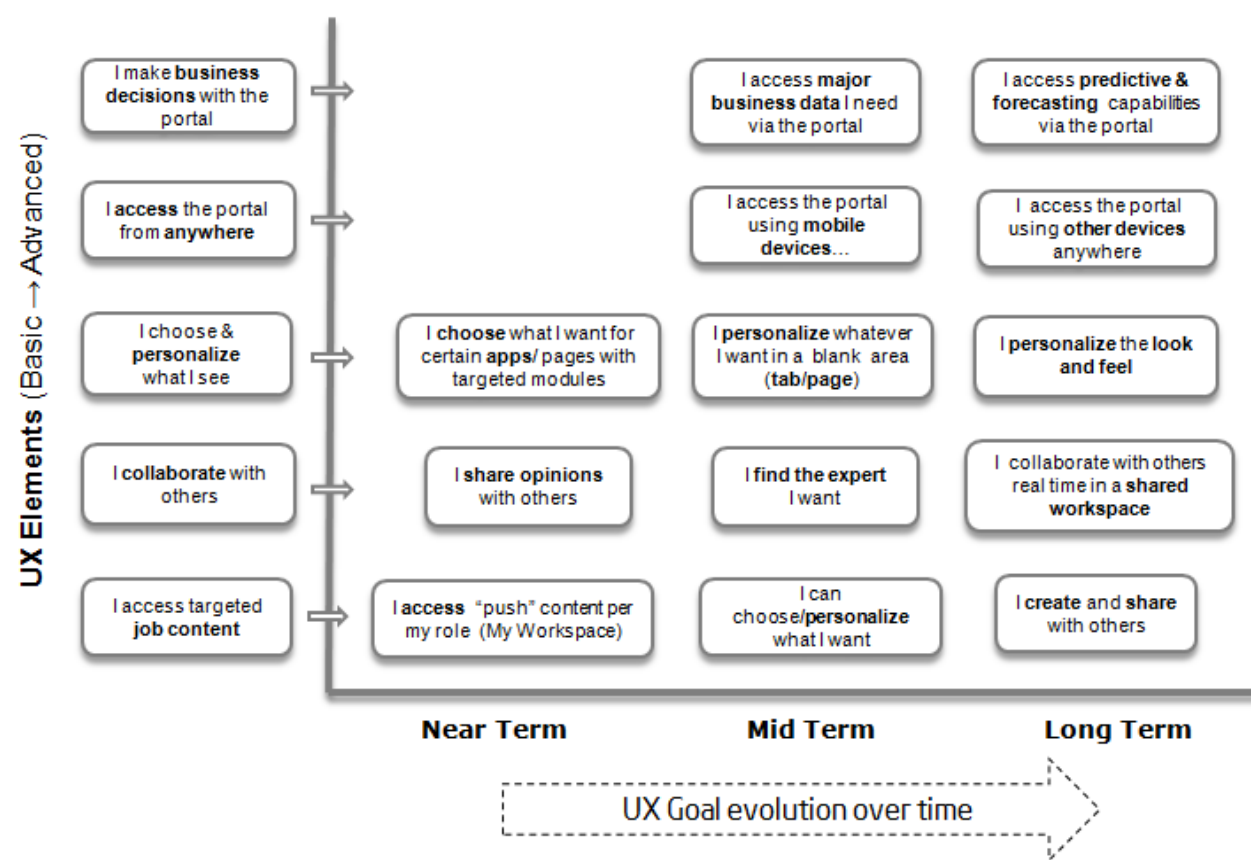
UX Elements (Basic → Advanced)

I make business decisions with the portal

I access major business data I need via the portal

I access predictive & forecasting capabilities via the portal

I access the portal from anywhere

I access the portal using mobile devices…

I access the portal using other devices anywhere

I choose & personalize what I see

I choose what I want for certain apps/ pages with targeted modules

I personalize whatever I want in a blank area (tab/page)

I personalize the look and feel

I collaborate with others

I share opinions with others

I find the expert I want

I collaborate with others real time in a shared workspace

I access targeted job content

I access "push" content per my role (My Workspace)

I can choose/personalize what I want

I create and share with others

Near Term

Mid Term

Long Term

UX Goal evolution over time